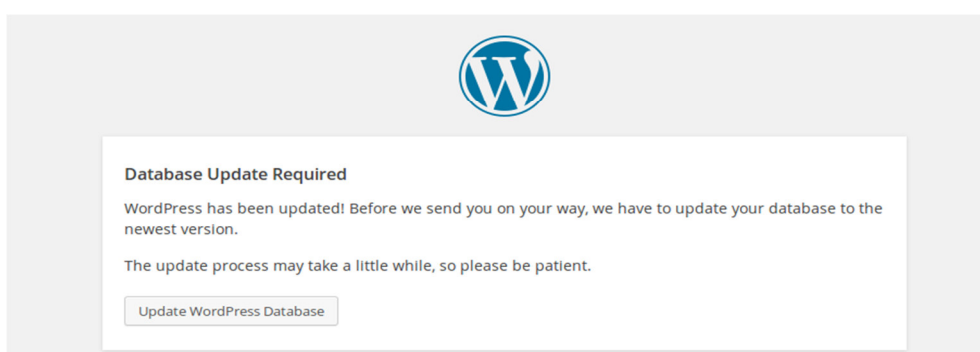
Database Update Required

WordPress has been updated! Before we send you on your way, we have to update your database to the newest version.

The update process may take a little while, so please be patient.

Update WordPress Database